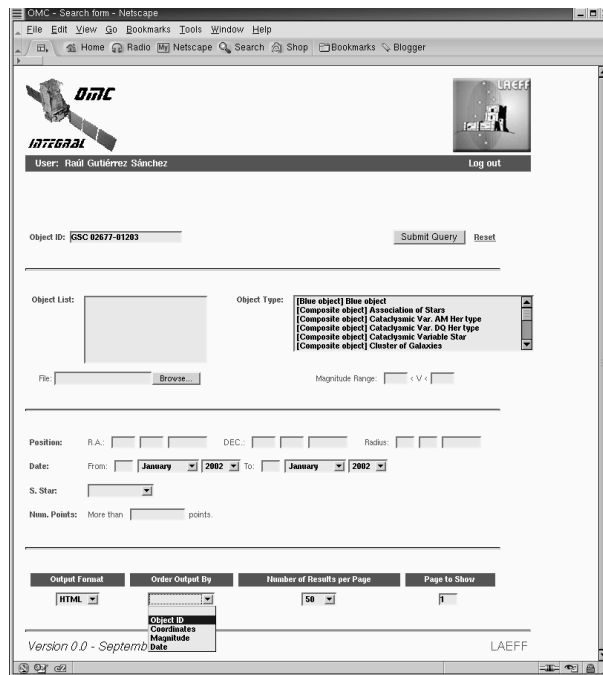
OMC - Search form - Netscape

File Edit View Go Bookmarks Tools Window Help

Home Radio My Netscape Search Shop Bookmarks Blogger

OMC

INTEGRAL

LAEFF

User: Raúl Gutiérrez Sánchez

Log out

Object ID: GSC 02677-01203

Submit Query Reset

Object List:

Object Type:
[Blue object] Blue object
[Composite object] Association of Stars
[Composite object] Cataclysmic Var. AM Her type
[Composite object] Cataclysmic Var. DQ Her type
[Composite object] Cataclysmic Variable Star
[Composite object] Cluster of Galaxies

File: Browse...

Magnitude Range: < V <

Position: R.A.: DEC.: Radius:

Date: From: January 2002 To: January 2002

S. Star:

Num. Points: More than points.

| Output Format | Order Output By | Number of Results per Page | Page to Show |
|---|---|---|---|
| HTML | | 50 | 1 |

Object ID
Coordinates
Magnitude
Date

Version 0.0 - Septemb

LAEFF